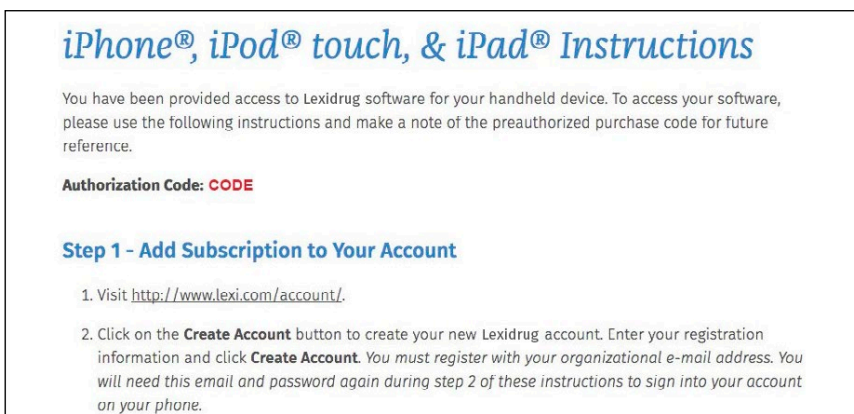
iPhone®, iPod® touch, & iPad® Instructions

You have been provided access to Lexidrug software for your handheld device. To access your software, please use the following instructions and make a note of the preauthorized purchase code for future reference.

Authorization Code: CODE

Step 1 - Add Subscription to Your Account

1. Visit http://www.lexi.com/account/.

2. Click on the Create Account button to create your new Lexidrug account. Enter your registration information and click Create Account. You must register with your organizational e-mail address. You will need this email and password again during step 2 of these instructions to sign into your account on your phone.